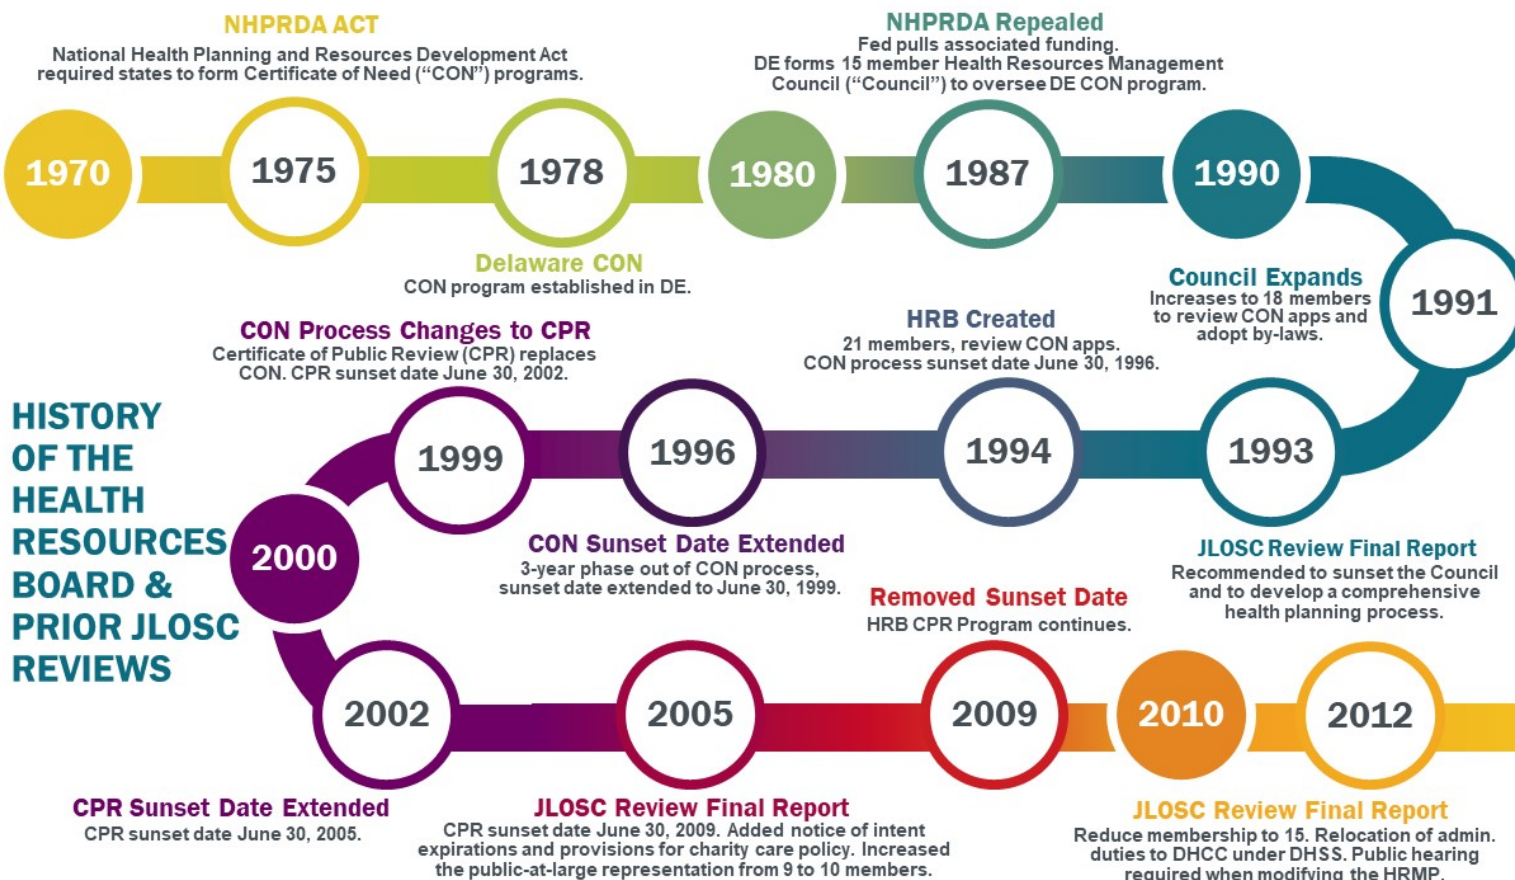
NHPRDA ACT
National Health Planning and Resources Development Act required states to form Certificate of Need ("CON") programs.

NHPRDA Repealed
Fed pulls associated funding.
DE forms 15 member Health Resources Management Council ("Council") to oversee DE CON program.

1970
1975
1978
1980
1987
1990

Delaware CON
CON program established in DE.

Council Expands
Increases to 18 members to review CON apps and adopt by-laws.

1991

HRB Created
21 members, review CON apps. CON process sunset date June 30, 1996.

CON Process Changes to CPR
Certificate of Public Review (CPR) replaces CON. CPR sunset date June 30, 2002.

HISTORY OF THE HEALTH RESOURCES BOARD & PRIOR JLOSC REVIEWS

1999
1996
1994
1993

2000

CON Sunset Date Extended
3-year phase out of CON process, sunset date extended to June 30, 1999.

JLOSC Review Final Report
Recommended to sunset the Council and to develop a comprehensive health planning process.

Removed Sunset Date
HRB CPR Program continues.

2002
2005
2009
2010
2012

CPR Sunset Date Extended
CPR sunset date June 30, 2005.

JLOSC Review Final Report
CPR sunset date June 30, 2009. Added notice of intent expirations and provisions for charity care policy. Increased the public-at-large representation from 9 to 10 members.

JLOSC Review Final Report
Reduce membership to 15. Relocation of admin. duties to DHCC under DHSS. Public hearing required when modifying the HRMP.